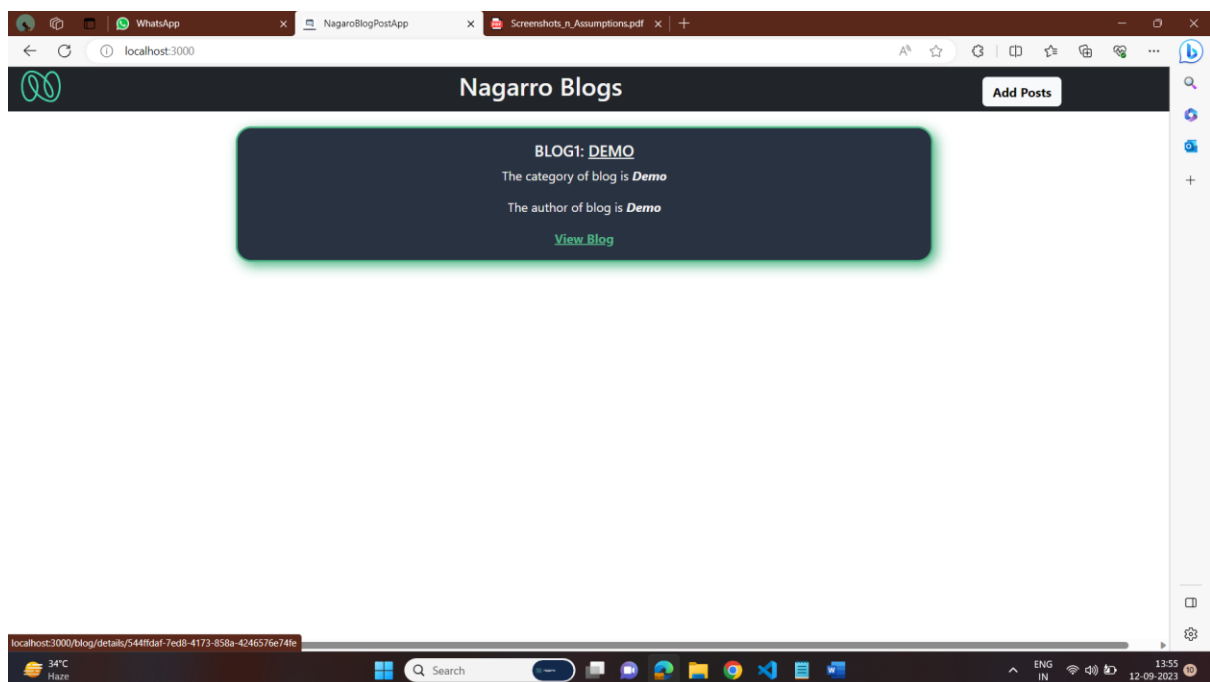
WhatsApp
NagaroBlogPostApp
Screenshots_n_Assumptions.pdf

localhost:3000

Nagarro Blogs

Add Posts

BLOG1: DEMO

The category of blog is ***Demo***

The author of blog is ***Demo***

View Blog

localhost:3000/blog/details/544ffdaf-7ed8-4173-858a-4246576e74fe

34°C
Haze

Search

ENG
IN

13:55
12-09-2023

10